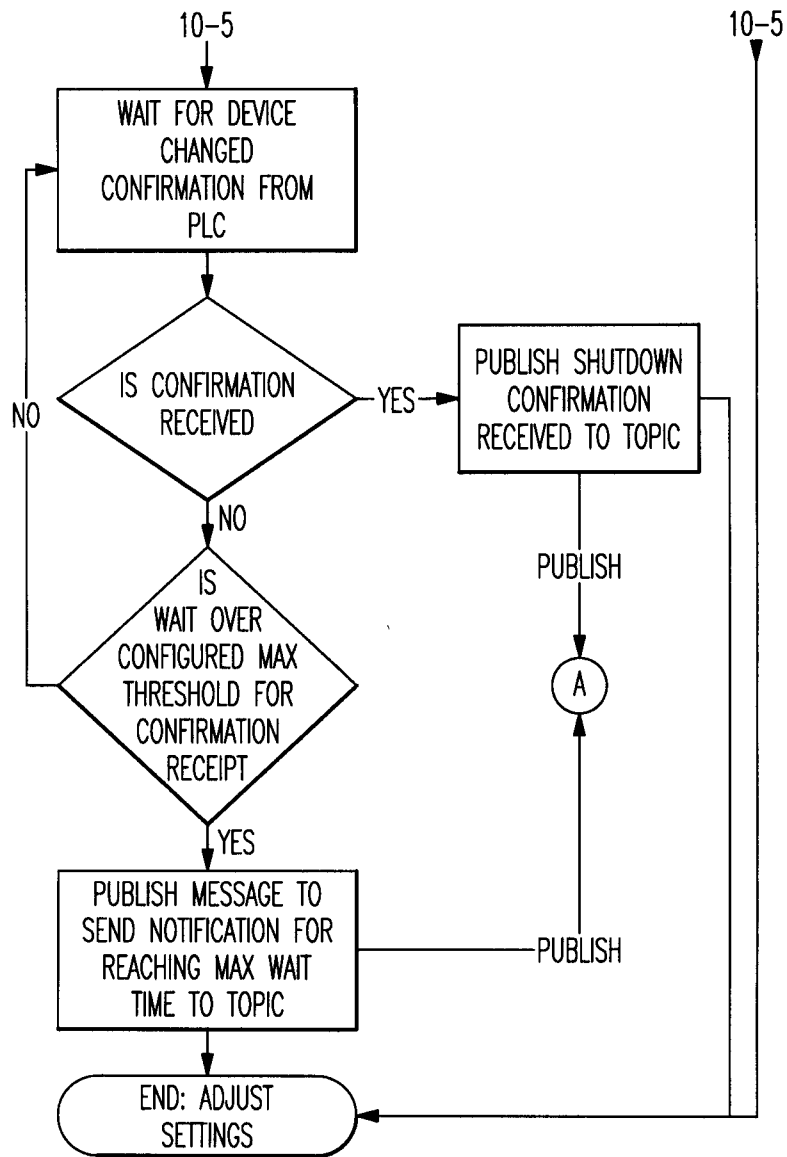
10-5

10-5

WAIT FOR DEVICE CHANGED CONFIRMATION FROM PLC

IS CONFIRMATION RECEIVED

YES

PUBLISH SHUTDOWN CONFIRMATION RECEIVED TO TOPIC

NO

NO

PUBLISH

IS WAIT OVER CONFIGURED MAX THRESHOLD FOR CONFIRMATION RECEIPT

A

YES

PUBLISH MESSAGE TO SEND NOTIFICATION FOR REACHING MAX WAIT TIME TO TOPIC

PUBLISH

END: ADJUST SETTINGS